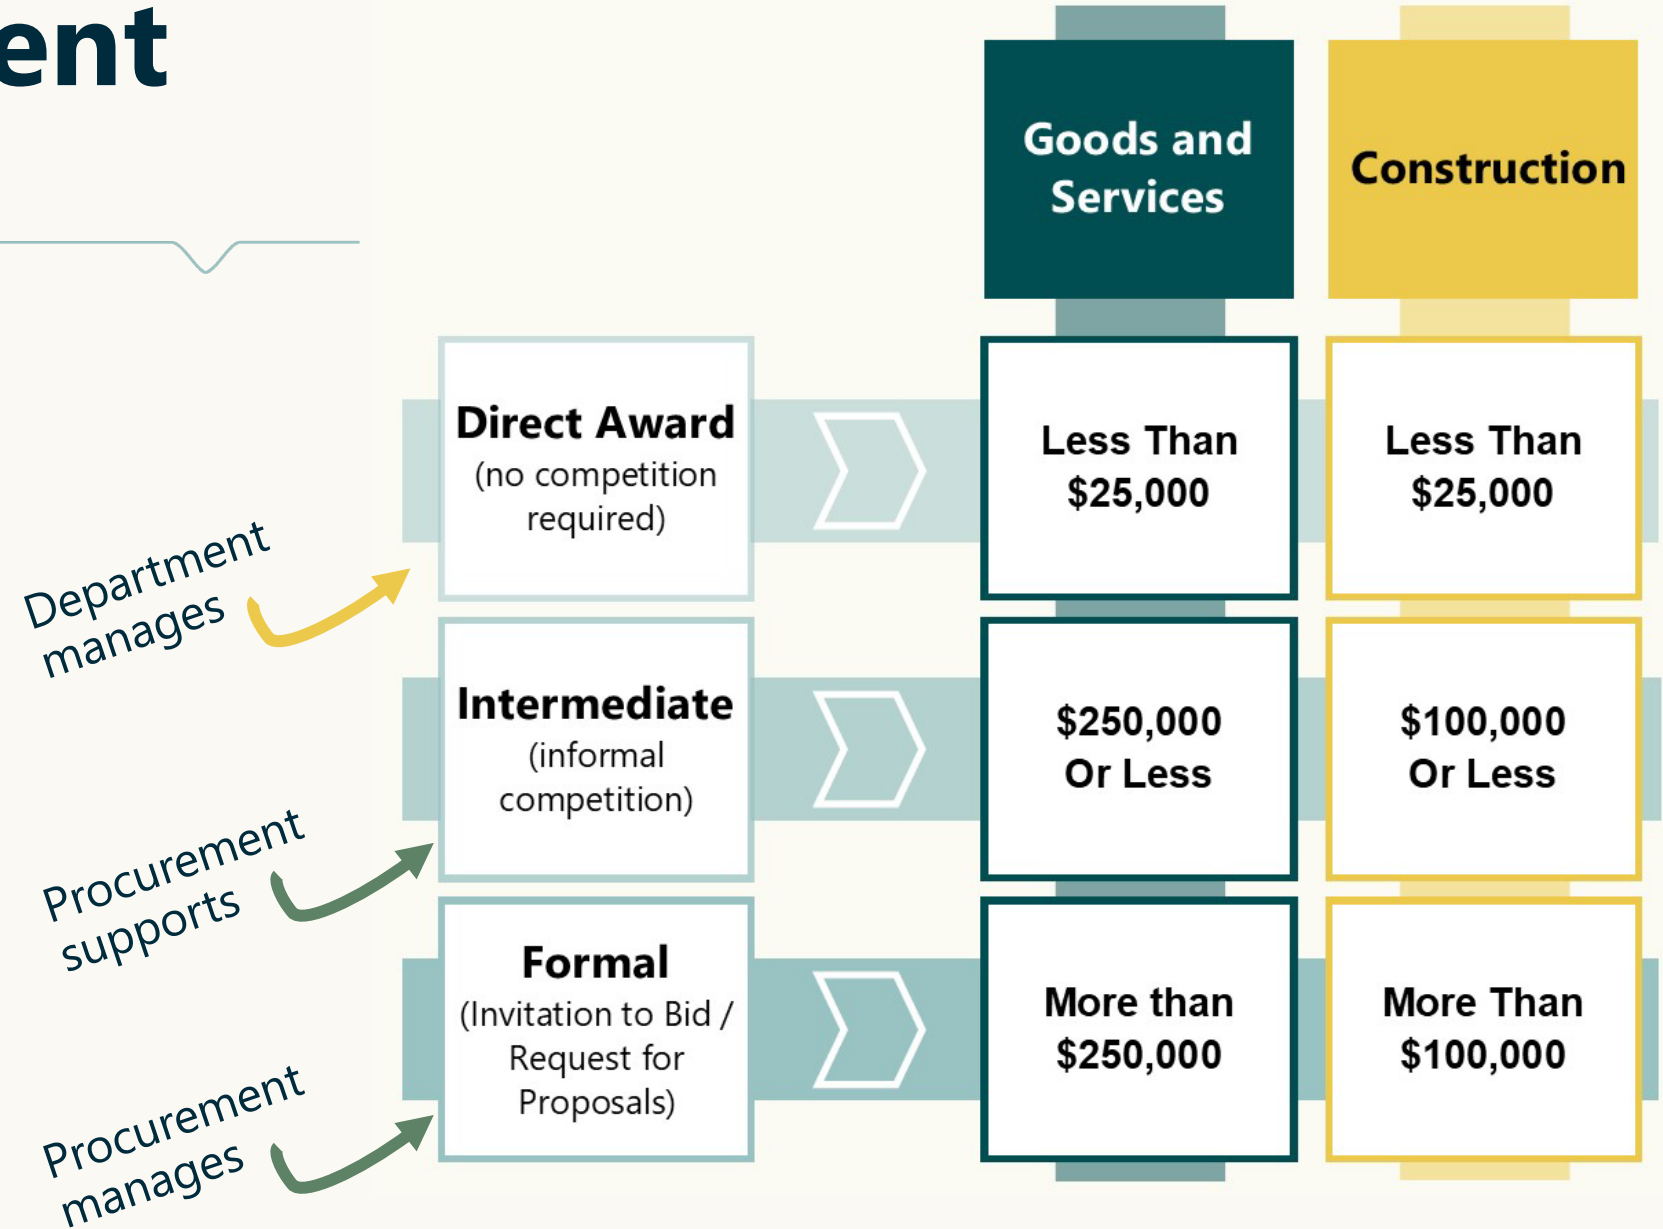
ent

| | Goods and Services | Construction |
|---|---|---|
| **Direct Award** (no competition required) | Less Than \$25,000 | Less Than \$25,000 |
| **Intermediate** (informal competition) | \$250,000 Or Less | \$100,000 Or Less |
| **Formal** (Invitation to Bid / Request for Proposals) | More than \$250,000 | More Than \$100,000 |

Department manages

Procurement supports

Procurement manages